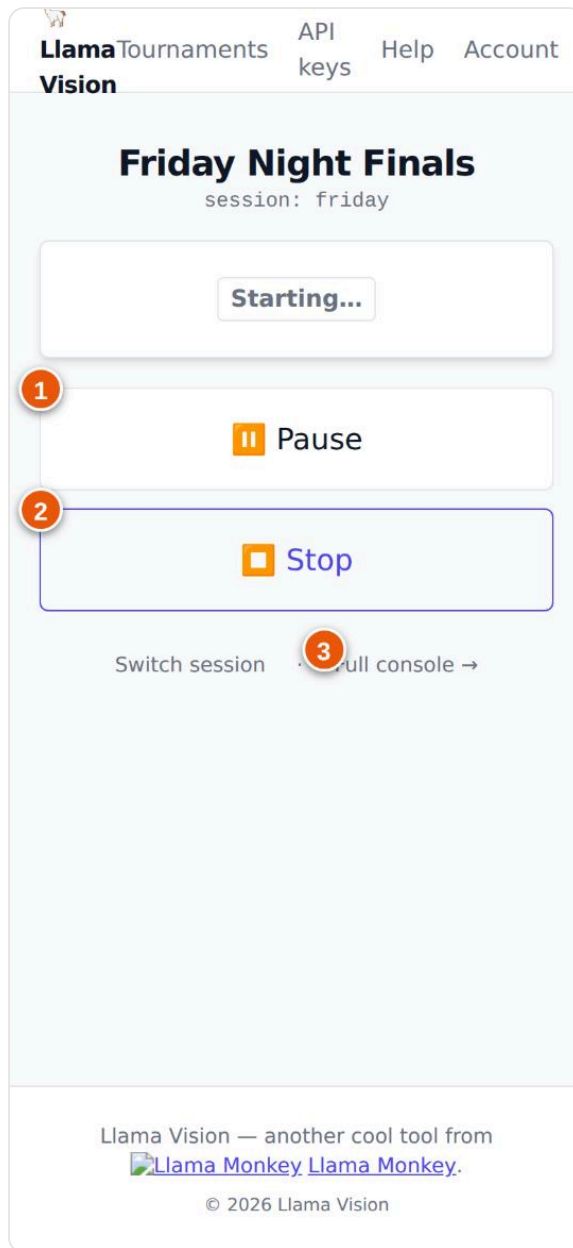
Llama Vision Tournaments API keys Help Account

Friday Night Finals
session: friday

Starting...

1

Pause

2

Stop

Switch session · 3 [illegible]ull console →

Llama Vision — another cool tool from Llama Monkey Llama Monkey.

© 2026 Llama Vision